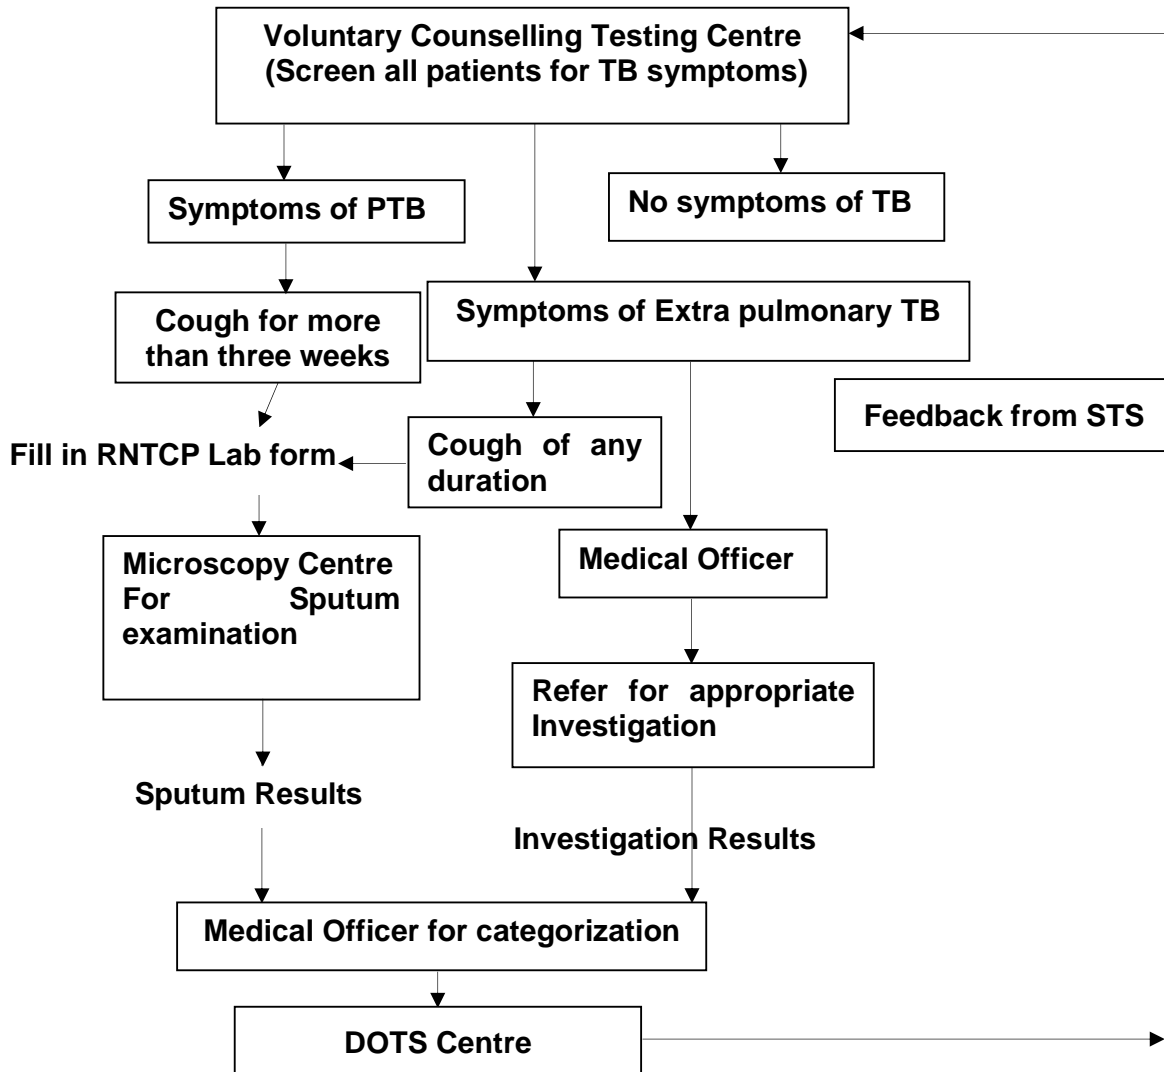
Voluntary Counselling Testing Centre (Screen all patients for TB symptoms)

Symptoms of PTB

No symptoms of TB

Cough for more than three weeks

Symptoms of Extra pulmonary TB

Feedback from STS

Fill in RNTCP Lab form

Cough of any duration

Microscopy Centre For Sputum examination

Medical Officer

Refer for appropriate Investigation

Sputum Results

Investigation Results

Medical Officer for categorization

DOTS Centre